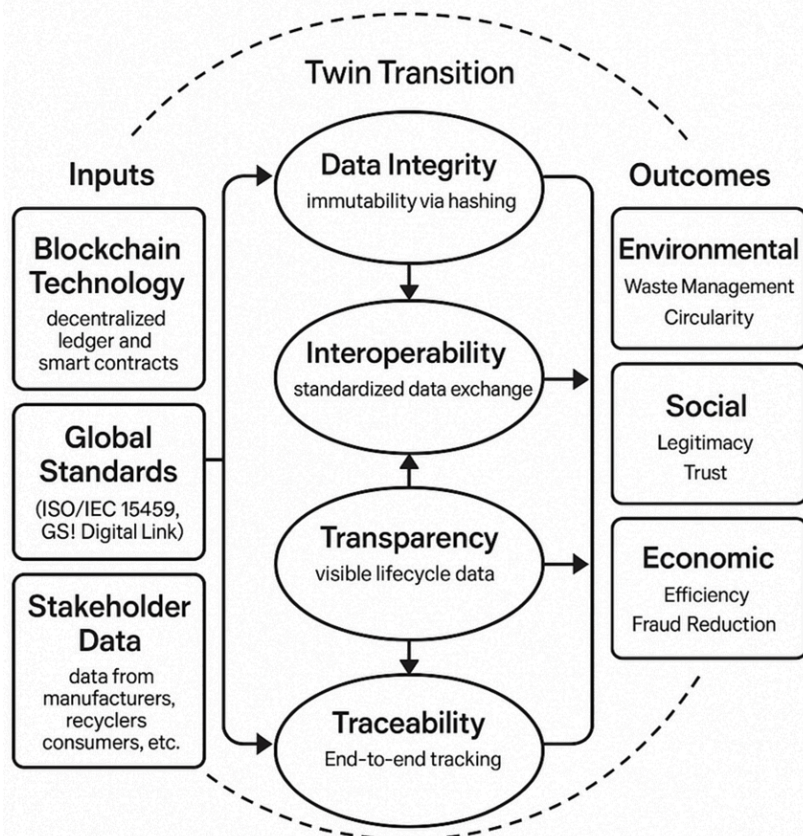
Twin Transition

Inputs

Blockchain Technology
decentralized ledger and smart contracts

Global Standards
(ISO/IEC 15459, GS! Digital Link)

Stakeholder Data
data from manufacturers, recyclers consumers, etc.

Data Integrity
immutability via hashing

Interoperability
standardized data exchange

Transparency
visible lifecycle data

Traceability
End-to-end tracking

Outcomes

Environmental
Waste Management
Circularity

Social
Legitimacy
Trust

Economic
Efficiency
Fraud Reduction